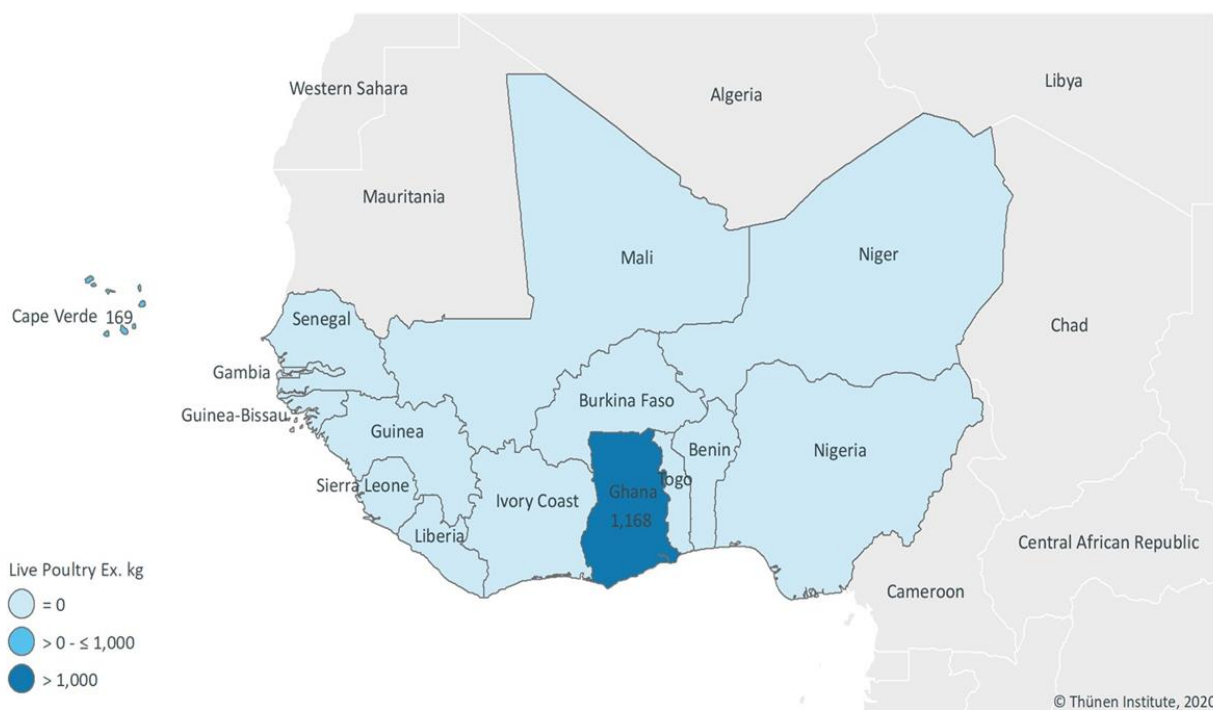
Western Sahara
Algeria
Libya
Mauritania
Mali
Niger
Cape Verde 169
Senegal
Chad
Gambia
Guinea-Bissau
Burkina Faso
Guinea
Benin
Nigeria
Sierra Leone
Ivory Coast
Ghana 1,168
Togo
Liberia
Central African Republic
Cameroon

Live Poultry Ex. kg
= 0
> 0 - ≤ 1,000
> 1,000

© Thünen Institute, 2020